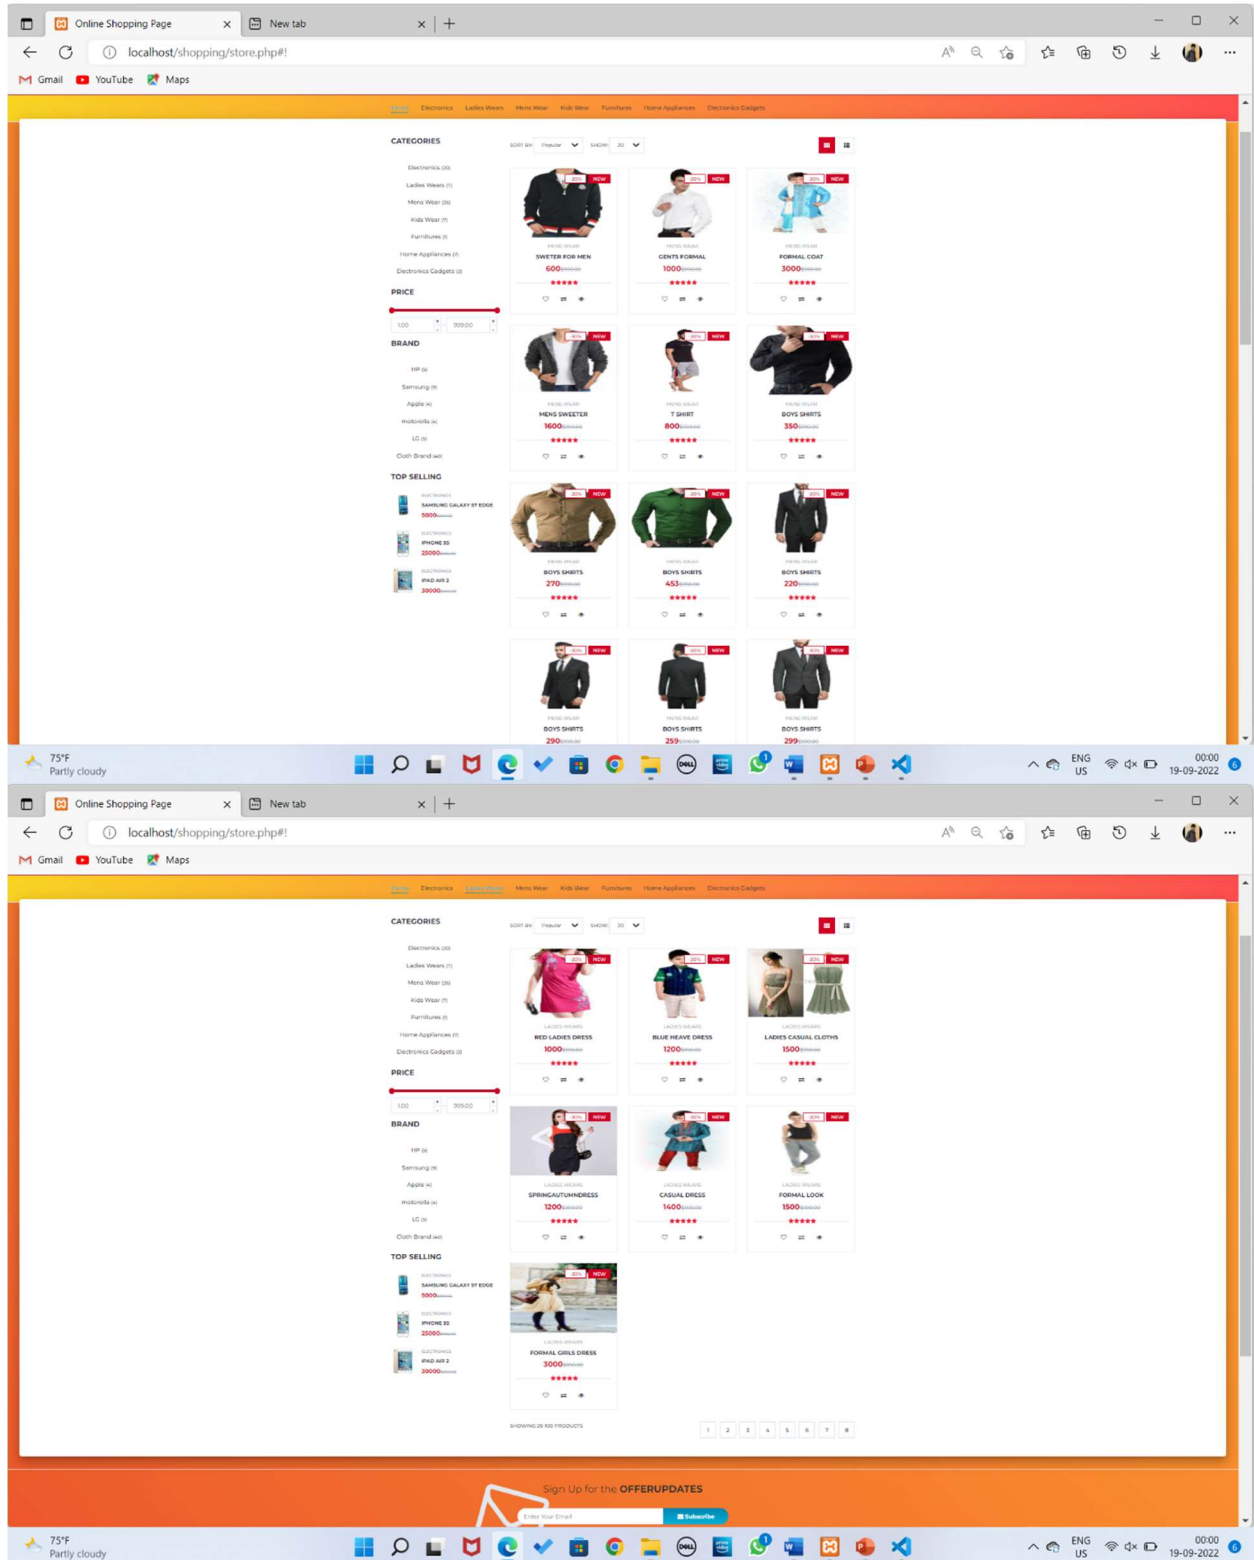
Online Shopping Page × New tab × +

localhost/shopping/store.php#!

Gmail YouTube Maps

Home Electronics Ladies Wears Mens Wear Kids Wear Furnitures Home Appliances Electronics Gadgets

CATEGORIES

Electronics (20)
Ladies Wears (1)
Mens Wear (35)
Kids Wear (7)
Furnitures (1)
Home Appliances (7)
Electronics Gadgets (2)

PRICE

100 999.00

BRAND

HP (8)
Samsung (9)
Apple (4)
motorolla (4)
LG (5)
Cloth Brand (40)

TOP SELLING

ELECTRONICS SAMSUNG GALAXY S7 EDGE 5000
ELECTRONICS IPHONE 5S 25000
ELECTRONICS IPAD AIR 2 30000

SORT BY: Popular SHOW: 20

MENS WEAR SWETER FOR MEN 600
MENS WEAR GENTS FORMAL 1000
MENS WEAR FORMAL COAT 3000
MENS WEAR MENS SWEETER 1600
MENS WEAR T SHIRT 800
MENS WEAR BOYS SHIRTS 350
MENS WEAR BOYS SHIRTS 270
MENS WEAR BOYS SHIRTS 453
MENS WEAR BOYS SHIRTS 220
MENS WEAR BOYS SHIRTS 290
MENS WEAR BOYS SHIRTS 259
MENS WEAR BOYS SHIRTS 299

NEW

75°F Partly cloudy ENG US 00:00 19-09-2022

Online Shopping Page × New tab × +

localhost/shopping/store.php#!

Gmail YouTube Maps

Home Electronics Ladies Wears Mens Wear Kids Wear Furnitures Home Appliances Electronics Gadgets

CATEGORIES

Electronics (20)
Ladies Wears (1)
Mens Wear (35)
Kids Wear (7)
Furnitures (1)
Home Appliances (7)
Electronics Gadgets (2)

PRICE

100 999.00

BRAND

HP (8)
Samsung (9)
Apple (4)
motorolla (4)
LG (5)
Cloth Brand (40)

TOP SELLING

ELECTRONICS SAMSUNG GALAXY S7 EDGE 5000
ELECTRONICS IPHONE 5S 25000
ELECTRONICS IPAD AIR 2 30000

SORT BY: Popular SHOW: 20

LADIES WEARS RED LADIES DRESS 1000
LADIES WEARS BLUE HEAVE DRESS 1200
LADIES WEARS LADIES CASUAL CLOTHS 1500
LADIES WEARS SPRINGAUTUMNDRESS 1200
LADIES WEARS CASUAL DRESS 1400
LADIES WEARS FORMAL LOOK 1500
LADIES WEARS FORMAL GIRLS DRESS 3000

NEW

SHOWING 20-100 PRODUCTS

1 2 3 4 5 6 7 8

Sign Up for the OFFERUPDATES

Enter Your Email Subscribe

75°F Partly cloudy ENG US 00:00 19-09-2022